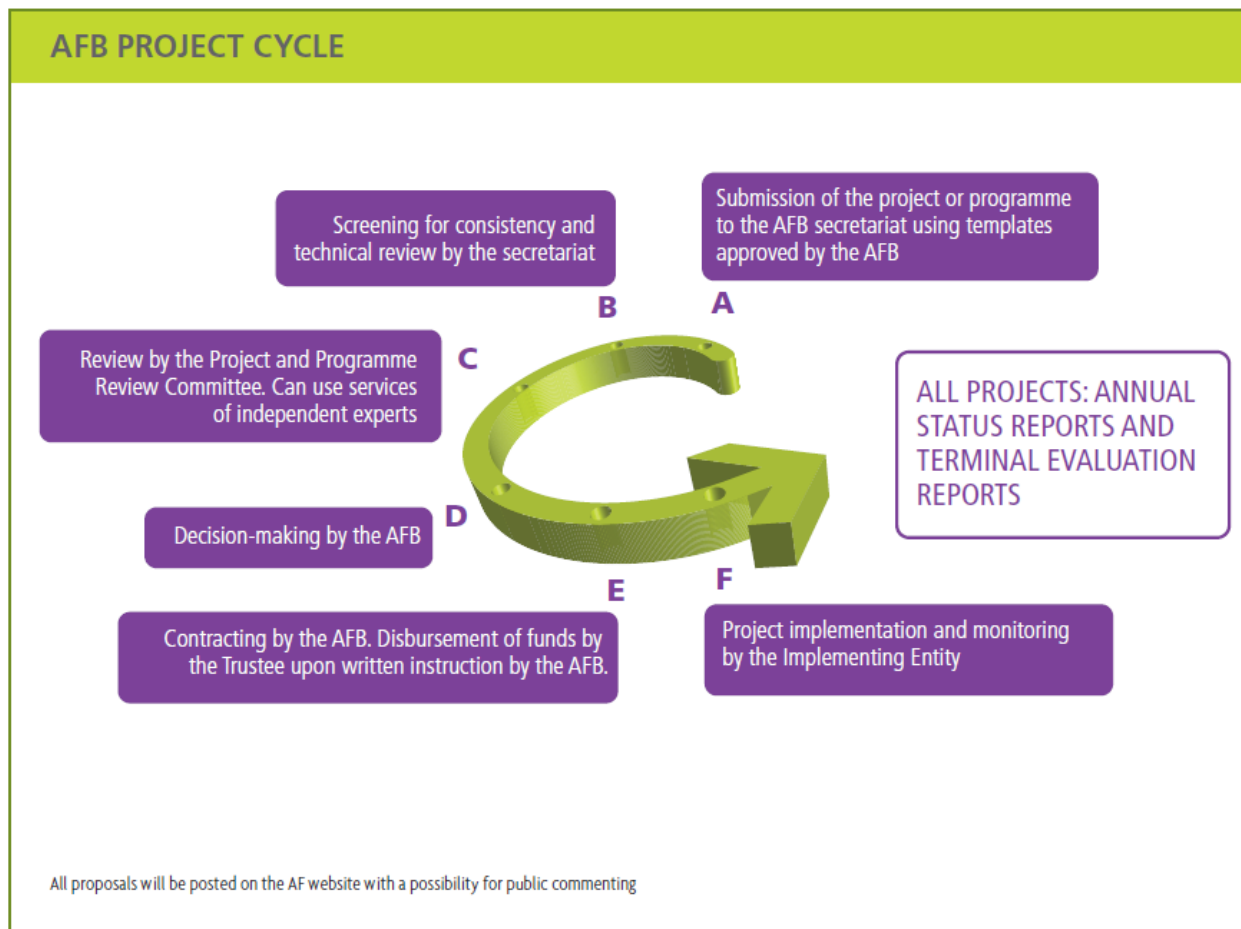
AFB PROJECT CYCLE

Screening for consistency and technical review by the secretariat

B

Submission of the project or programme to the AFB secretariat using templates approved by the AFB

A

Review by the Project and Programme Review Committee. Can use services of independent experts

C

ALL PROJECTS: ANNUAL STATUS REPORTS AND TERMINAL EVALUATION REPORTS

Decision-making by the AFB

D

E

F

Contracting by the AFB. Disbursement of funds by the Trustee upon written instruction by the AFB.

Project implementation and monitoring by the Implementing Entity

All proposals will be posted on the AF website with a possibility for public commenting